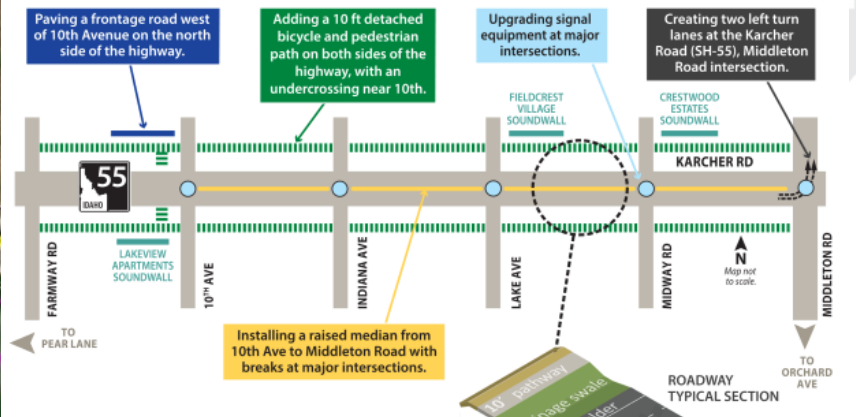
Paving a frontage road west of 10th Avenue on the north side of the highway.

Adding a 10 ft detached bicycle and pedestrian path on both sides of the highway, with an undercrossing near 10th.

Upgrading signal equipment at major intersections.

Creating two left turn lanes at the Karcher Road (SH-55), Middleton Road intersection.

FIELDCREST VILLAGE SOUNDWALL

CRESTWOOD ESTATES SOUNDWALL

KARCHER RD

55

IDAHO

LAKEVIEW APARTMENTS SOUNDWALL

FARMWAY RD

10TH AVE

INDIANA AVE

LAKE AVE

MIDWAY RD

N

Map not to scale.

MIDDLETON RD

TO PEAR LANE

Installing a raised median from 10th Ave to Middleton Road with breaks at major intersections.

TO ORCHARD AVE

ROADWAY TYPICAL SECTION

10' pathway

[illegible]age swale

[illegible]lder